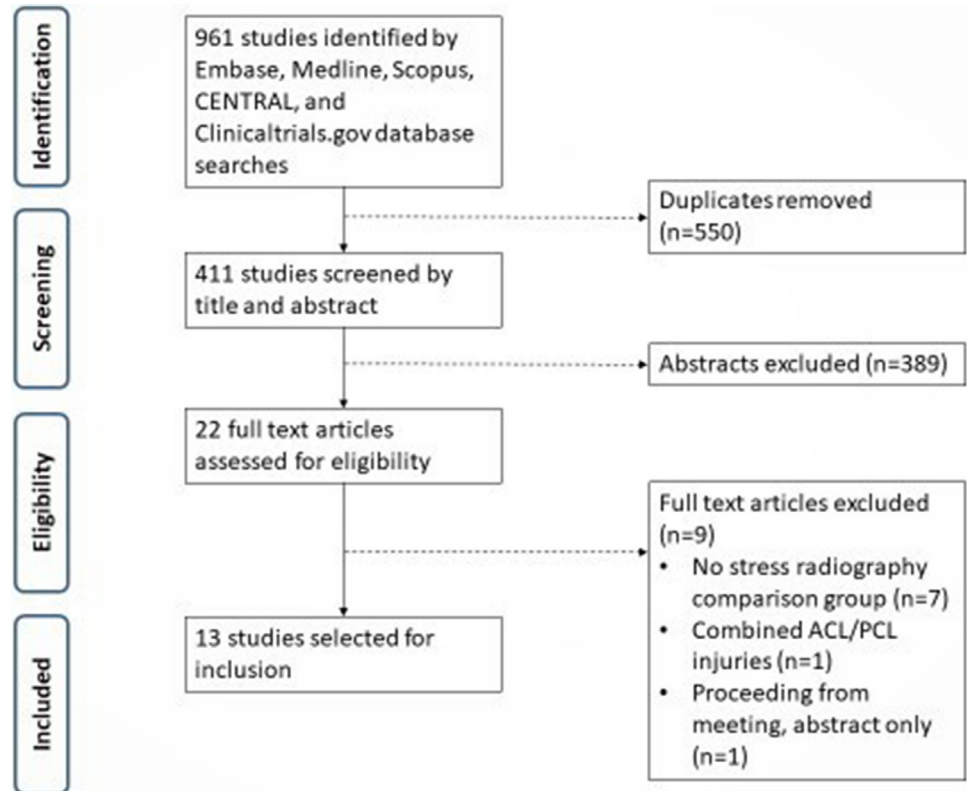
Identification

961 studies identified by Embase, Medline, Scopus, CENTRAL, and Clinicaltrials.gov database searches

Duplicates removed (n=550)

Screening

411 studies screened by title and abstract

Abstracts excluded (n=389)

Eligibility

22 full text articles assessed for eligibility

Full text articles excluded (n=9)
• No stress radiography comparison group (n=7)
• Combined ACL/PCL injuries (n=1)
• Proceeding from meeting, abstract only (n=1)

Included

13 studies selected for inclusion